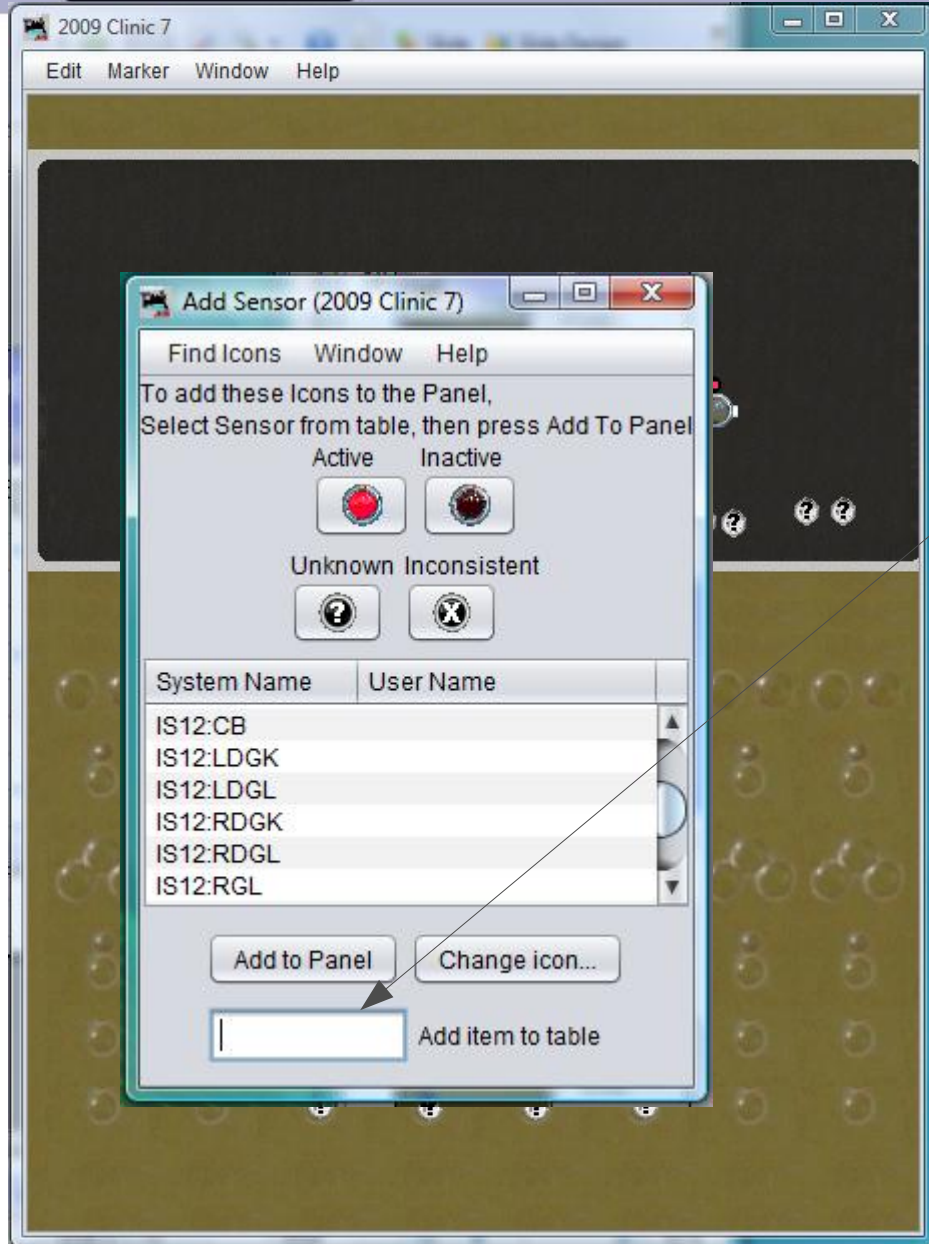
2009 Clinic 7

Edit Marker Window Help

Add Sensor (2009 Clinic 7)

Find Icons Window Help

To add these Icons to the Panel,
Select Sensor from table, then press Add To Panel

Active Inactive

Unknown Inconsistent

| System Name | User Name |
|---|---|
| IS12:CB | |
| IS12:LDGK | |
| IS12:LDGL | |
| IS12:RDGK | |
| IS12:RDGL | |
| IS12:RGL | |

Add to Panel Change icon...

Add item to table